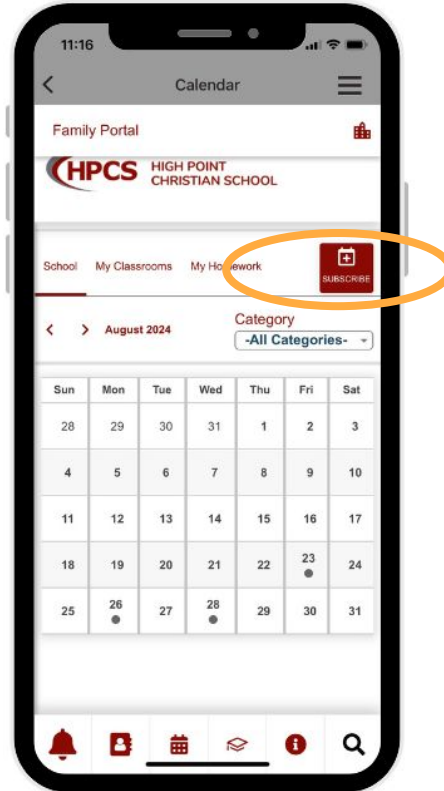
11:16

Calendar

Family Portal

HPCS HIGH POINT CHRISTIAN SCHOOL

School My Classrooms My Homework SUBSCRIBE

August 2024

Category
-All Categories-

| Sun | Mon | Tue | Wed | Thu | Fri | Sat |
|---|---|---|---|---|---|---|
| 28 | 29 | 30 | 31 | 1 | 2 | 3 |
| 4 | 5 | 6 | 7 | 8 | 9 | 10 |
| 11 | 12 | 13 | 14 | 15 | 16 | 17 |
| 18 | 19 | 20 | 21 | 22 | 23 | 24 |
| 25 | 26 | 27 | 28 | 29 | 30 | 31 |